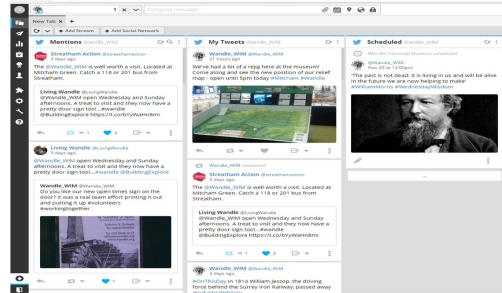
1 Compose message...

New Tab ×

+ Add Stream + Add Social Network

Mentions @Wandle_WIM

Streatham Action @streathamaction
3 days ago
The @Wandle_WIM is well worth a visit. Located at Mitcham Green. Catch a 118 or 201 bus from Streatham.

Living Wandle @LivingWandle
@Wandle_WIM open Wednesday and Sunday afternoons. A treat to visit and they now have a pretty door sign too!...#wandle @BuildingExplore https://t.co/bryWaHn8mi

1 2

Living Wandle @LivingWandle
3 days ago
@Wandle_WIM open Wednesday and Sunday afternoons. A treat to visit and they now have a pretty door sign too!...#wandle @BuildingExplore

Wandle_WIM @Wandle_WIM
Do you like our new open times sign on the door? It was a real team effort printing it out and putting it up #volunteers #workingtogether

My Tweets @Wandle_WIM

Wandle_WIM @Wandle_WIM
21 hours ago
We've had a bit of a rejig here at the museum! Come along and see the new position of our relief map - open until 5pm today #Mitcham #Wandle

Wandle_WIM retweeted
Streatham Action @streathamaction
3 days ago
The @Wandle_WIM is well worth a visit. Located at Mitcham Green. Catch a 118 or 201 bus from Streatham.

Living Wandle @LivingWandle
@Wandle_WIM open Wednesday and Sunday afternoons. A treat to visit and they now have a pretty door sign too!...#wandle @BuildingExplore https://t.co/bryWaHn8mi

1 2

Wandle_WIM @Wandle_WIM
3 days ago
#OnThisDay in 1814 William Jessop, the driving force behind the Surrey Iron Railway, passed away

Scheduled @Wandle_WIM

Wandle Industrial Museum scheduled

Wandle_WIM
Nov 23 at 12:00pm
'The past is not dead; it is living in us and will be alive in the future we are now helping to make' #WilliamMorris #WednesdayWisdom